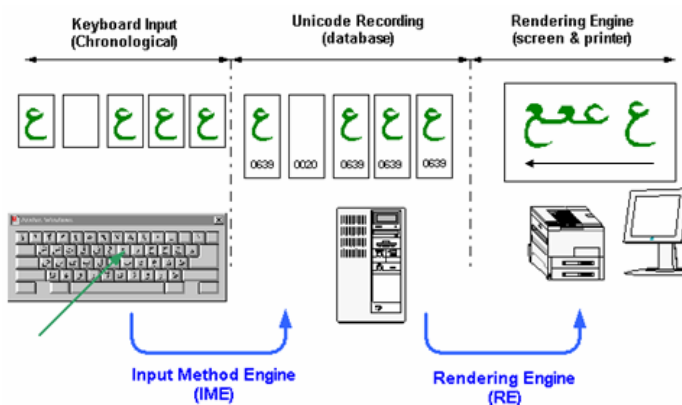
Keyboard Input
(Chronological)

Unicode Recording
(database)

Rendering Engine
(screen & printer)

ع ع ع ع

ع
0639

0020

ع
0639

ع
0639

ع
0639

ع ععع

Arabic Windows

Input Method Engine
(IME)

Rendering Engine
(RE)